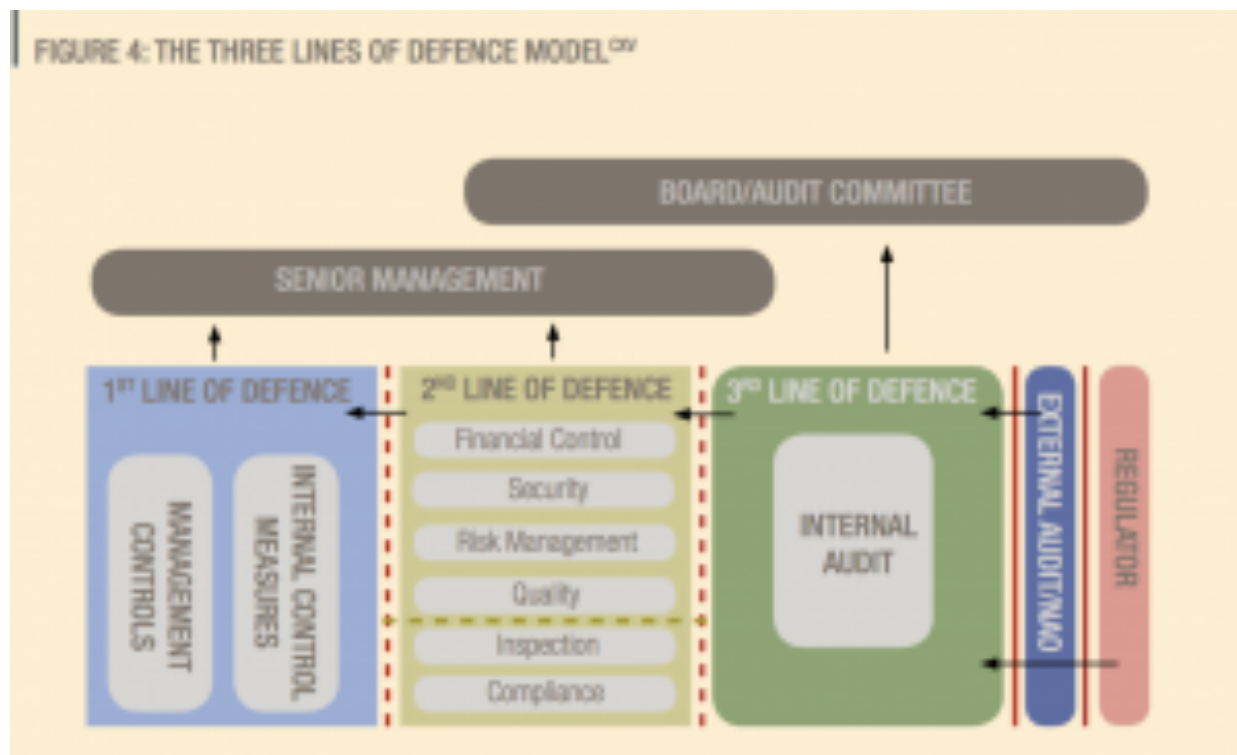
FIGURE 4: THE THREE LINES OF DEFENCE MODEL$^{CXV}$

BOARD/AUDIT COMMITTEE

SENIOR MANAGEMENT

1$^{ST}$ LINE OF DEFENCE

MANAGEMENT CONTROLS

INTERNAL CONTROL MEASURES

2$^{ND}$ LINE OF DEFENCE

Financial Control

Security

Risk Management

Quality

Inspection

Compliance

3$^{RD}$ LINE OF DEFENCE

INTERNAL AUDIT

EXTERNAL AUDIT/NAO

REGULATOR